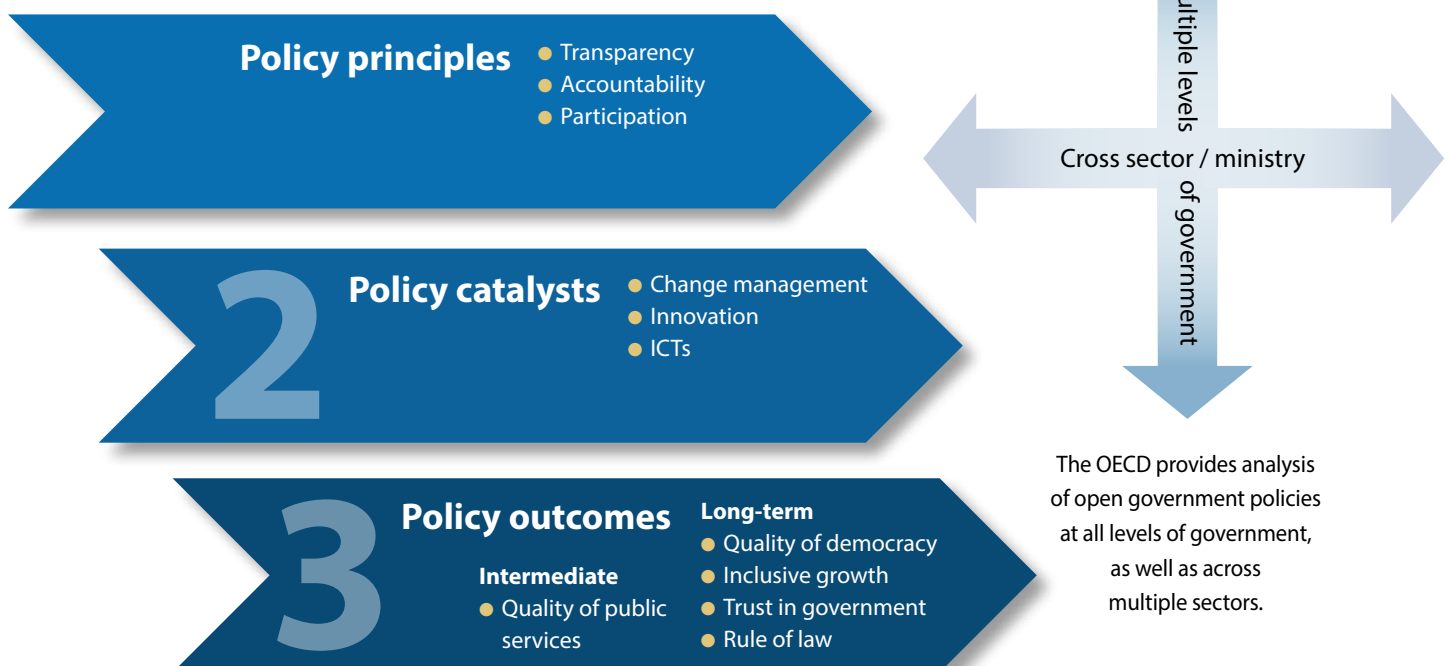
Policy principles
- Transparency
- Accountability
- Participation

ultiple levels of government

Cross sector / ministry

2 Policy catalysts
- Change management
- Innovation
- ICTs

3 Policy outcomes

Intermediate
- Quality of public services

Long-term
- Quality of democracy
- Inclusive growth
- Trust in government
- Rule of law

The OECD provides analysis of open government policies at all levels of government, as well as across multiple sectors.